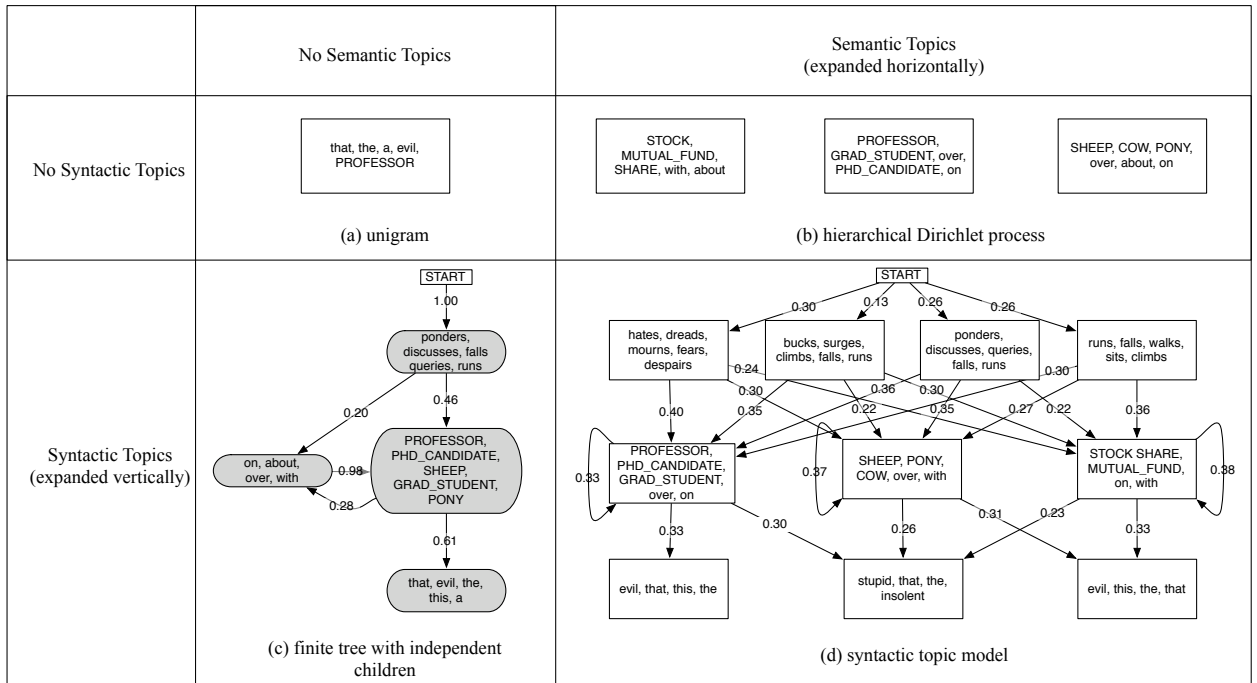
| | No Semantic Topics | Semantic Topics (expanded horizontally) |
|---|---|---|
| No Syntactic Topics | that, the, a, evil, PROFESSOR<br>(a) unigram | STOCK, MUTUAL_FUND, SHARE, with, about<br>PROFESSOR, GRAD_STUDENT, over, PHD_CANDIDATE, on<br>SHEEP, COW, PONY, over, about, on<br>(b) hierarchical Dirichlet process |
| Syntactic Topics (expanded vertically) | START<br>1.00<br>ponders, discusses, falls queries, runs<br>0.20<br>0.46<br>on, about, over, with<br>0.98<br>0.28<br>PROFESSOR, PHD_CANDIDATE, SHEEP, GRAD_STUDENT, PONY<br>0.61<br>that, evil, the, this, a<br>(c) finite tree with independent children | START<br>0.30 0.13 0.26 0.26<br>hates, dreads, mourns, fears, despairs<br>bucks, surges, climbs, falls, runs<br>ponders, discusses, queries, falls, runs<br>runs, falls, walks, sits, climbs<br>0.24 0.30 0.36 0.30 0.30<br>0.40 0.35 0.22 0.35 0.27 0.22 0.36<br>PROFESSOR, PHD_CANDIDATE, GRAD_STUDENT, over, on<br>SHEEP, PONY, COW, over, with<br>STOCK SHARE, MUTUAL_FUND, on, with<br>0.33 0.37 0.38<br>0.33 0.30 0.26 0.31 0.23 0.33<br>evil, that, this, the<br>stupid, that, the, insolent<br>evil, this, the, that<br>(d) syntactic topic model |